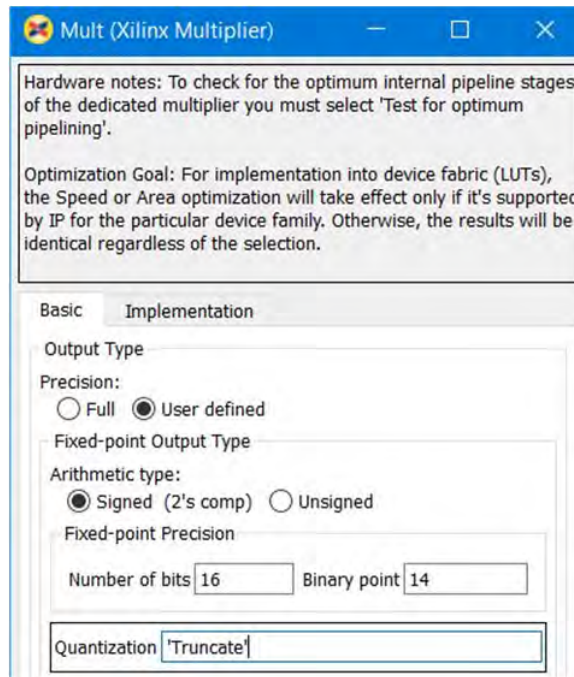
Mult (Xilinx Multiplier)

Hardware notes: To check for the optimum internal pipeline stages of the dedicated multiplier you must select 'Test for optimum pipelining'.

Optimization Goal: For implementation into device fabric (LUTs), the Speed or Area optimization will take effect only if it's supported by IP for the particular device family. Otherwise, the results will be identical regardless of the selection.

Basic Implementation

Output Type

Precision:

Full User defined

Fixed-point Output Type

Arithmetic type:

Signed (2's comp) Unsigned

Fixed-point Precision

Number of bits 16 Binary point 14

Quantization 'Truncate'